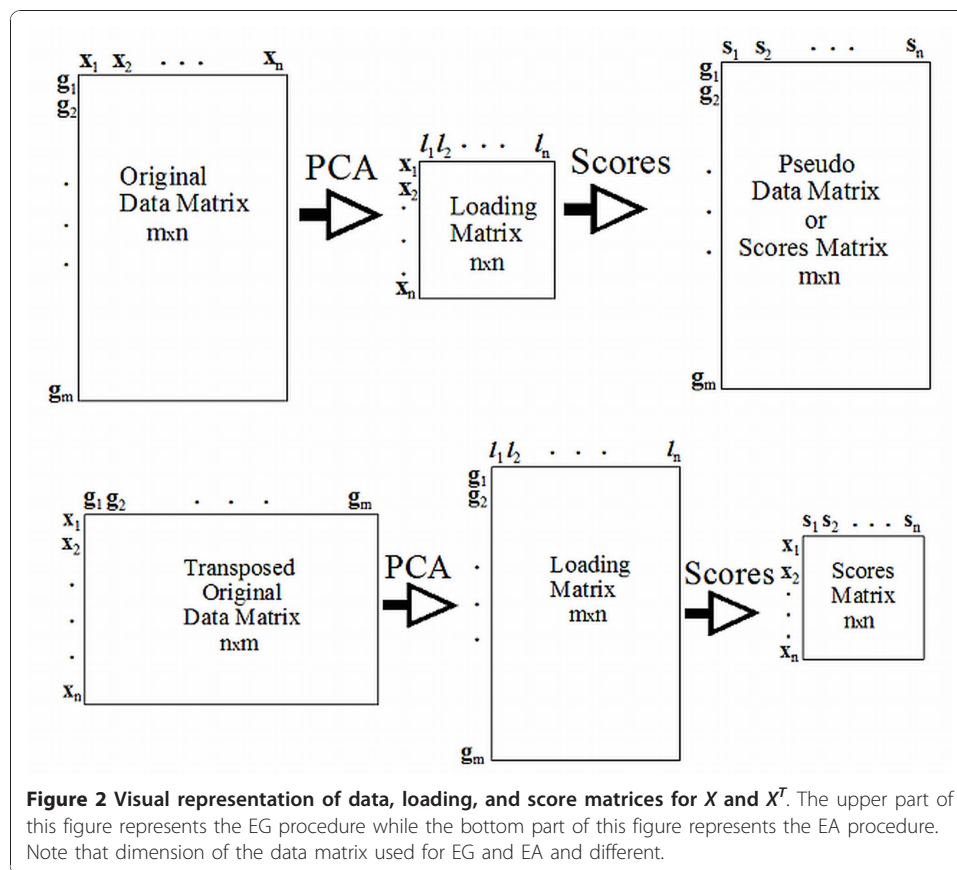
$\mathbf{x}_1$ $\mathbf{x}_2$ . . . $\mathbf{x}_n$

$\mathbf{g}_1$
$\mathbf{g}_2$
.
.
.
$\mathbf{g}_m$

Original Data Matrix mxn

PCA

$l_1 l_2$ . . . $l_n$

$\mathbf{x}_1$
$\mathbf{x}_2$
.
.
$\mathbf{x}_n$

Loading Matrix nxn

Scores

$\mathbf{s}_1$ $\mathbf{s}_2$ . . . $\mathbf{s}_n$

$\mathbf{g}_1$
$\mathbf{g}_2$
.
.
.
$\mathbf{g}_m$

Pseudo Data Matrix or Scores Matrix mxn

$\mathbf{g}_1$ $\mathbf{g}_2$ . . . $\mathbf{g}_m$

$\mathbf{x}_1$
$\mathbf{x}_2$
.
.
.
$\mathbf{x}_n$

Transposed Original Data Matrix nxm

PCA

$l_1 l_2$ . . . $l_n$

$\mathbf{g}_1$
$\mathbf{g}_2$
.
.
.
$\mathbf{g}_m$

Loading Matrix mxn

Scores

$\mathbf{s}_1$ $\mathbf{s}_2$ . . . $\mathbf{s}_n$

$\mathbf{x}_1$
$\mathbf{x}_2$
.
.
$\mathbf{x}_n$

Scores Matrix nxn

**Figure 2 Visual representation of data, loading, and score matrices for *X* and $X^T$.** The upper part of this figure represents the EG procedure while the bottom part of this figure represents the EA procedure. Note that dimension of the data matrix used for EG and EA and different.